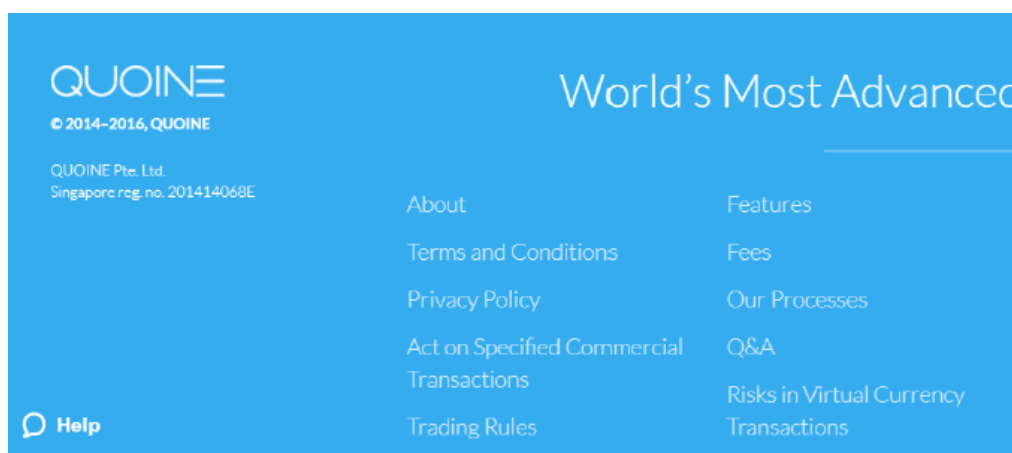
QUOINE

© 2014–2016, QUOINE

QUOINE Pte. Ltd.
Singapore reg. no. 201414068E

World's Most Advance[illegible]

About

Terms and Conditions

Privacy Policy

Act on Specified Commercial Transactions

Trading Rules

Features

Fees

Our Processes

Q&A

Risks in Virtual Currency Transactions

Help